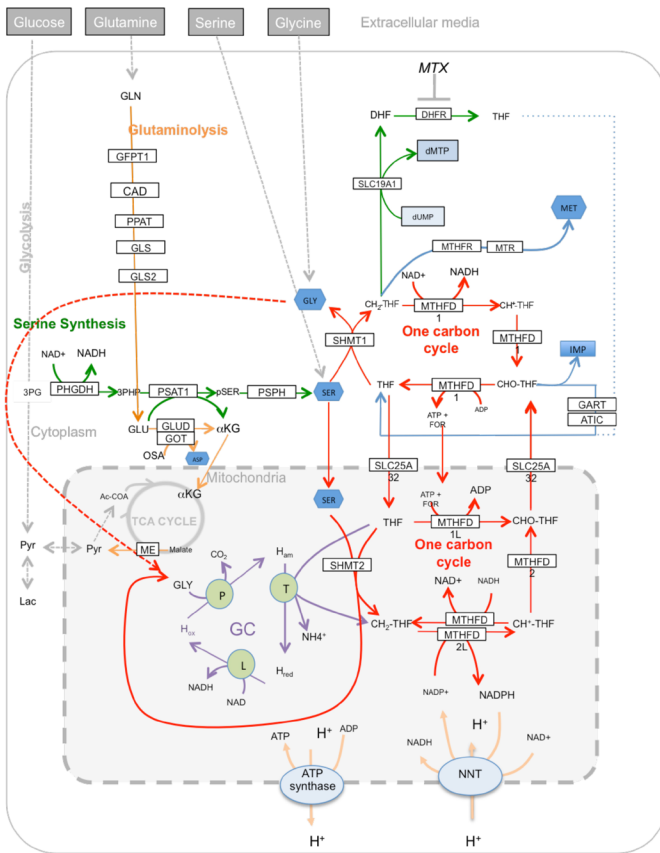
Glucose
Glutamine
Serine
Glycine
Extracellular media

MTX
DHF
DHFR
THF
GLN
Glutaminolysis
GFPT1
CAD
PPAT
GLS
GLS2
dMTP
SLC19A1
dUMP
MET
MTHFR
MTR
Glycolysis
NAD+
NADH
GLY
$CH_2$-THF
MTHFD 1
$CH^+$-THF
Serine Synthesis
SHMT1
One carbon cycle
MTHFD
NAD+
NADH
IMP
3PG
PHGDH
3PHP
PSAT1
pSER
PSPH
SER
THF
MTHFD 1
CHO-THF
ATP + FOR
ADP
GART
ATIC
GLU
GLUD
GOT
αKG
Cytoplasm
OSA
ASP
SLC25A 32
SLC25A 32
Mitochondria
SER
Ac-COA
αKG
ATP + FOR
ADP
TCA CYCLE
THF
MTHFD 1L
CHO-THF
Pyr
Pyr
ME
Malate
One carbon cycle
$CO_2$
$H_{am}$
SHMT2
MTHFD 2
GLY
P
T
NAD+
NADH
$H_{ox}$
GC
$NH4^+$
$CH_2$-THF
MTHFD
MTHFD 2L
$CH^+$-THF
Lac
L
$H_{red}$
NADH
NAD
NADP+
NADPH
ATP
$H^+$
ADP
$H^+$
NADH
NAD+
ATP synthase
NNT
$H^+$
$H^+$